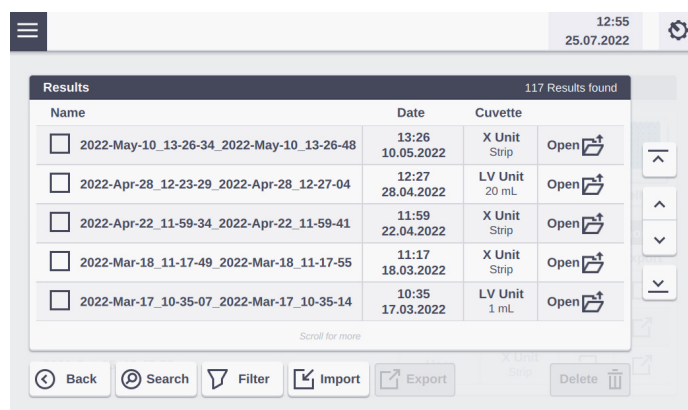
12:55
25.07.2022

Results 117 Results found

| Name | Date | Cuvette | |
|---|---|---|---|
| 2022-May-10_13-26-34_2022-May-10_13-26-48 | 13:26 10.05.2022 | X Unit Strip | Open |
| 2022-Apr-28_12-23-29_2022-Apr-28_12-27-04 | 12:27 28.04.2022 | LV Unit 20 mL | Open |
| 2022-Apr-22_11-59-34_2022-Apr-22_11-59-41 | 11:59 22.04.2022 | X Unit Strip | Open |
| 2022-Mar-18_11-17-49_2022-Mar-18_11-17-55 | 11:17 18.03.2022 | X Unit Strip | Open |
| 2022-Mar-17_10-35-07_2022-Mar-17_10-35-14 | 10:35 17.03.2022 | LV Unit 1 mL | Open |

Scroll for more

Back Search Filter Import Export Delete